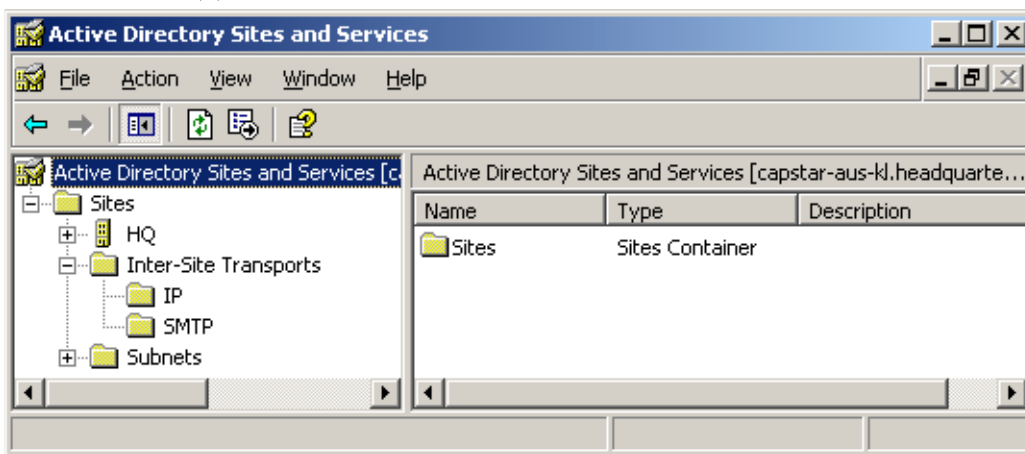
Active Directory Sites and Services

File Action View Window Help

Active Directory Sites and Services [c

Sites

HQ

Inter-Site Transports

IP

SMTP

Subnets

Active Directory Sites and Services [capstar-aus-kl.headquarte...

| Name | Type | Description |
|---|---|---|
| Sites | Sites Container | |